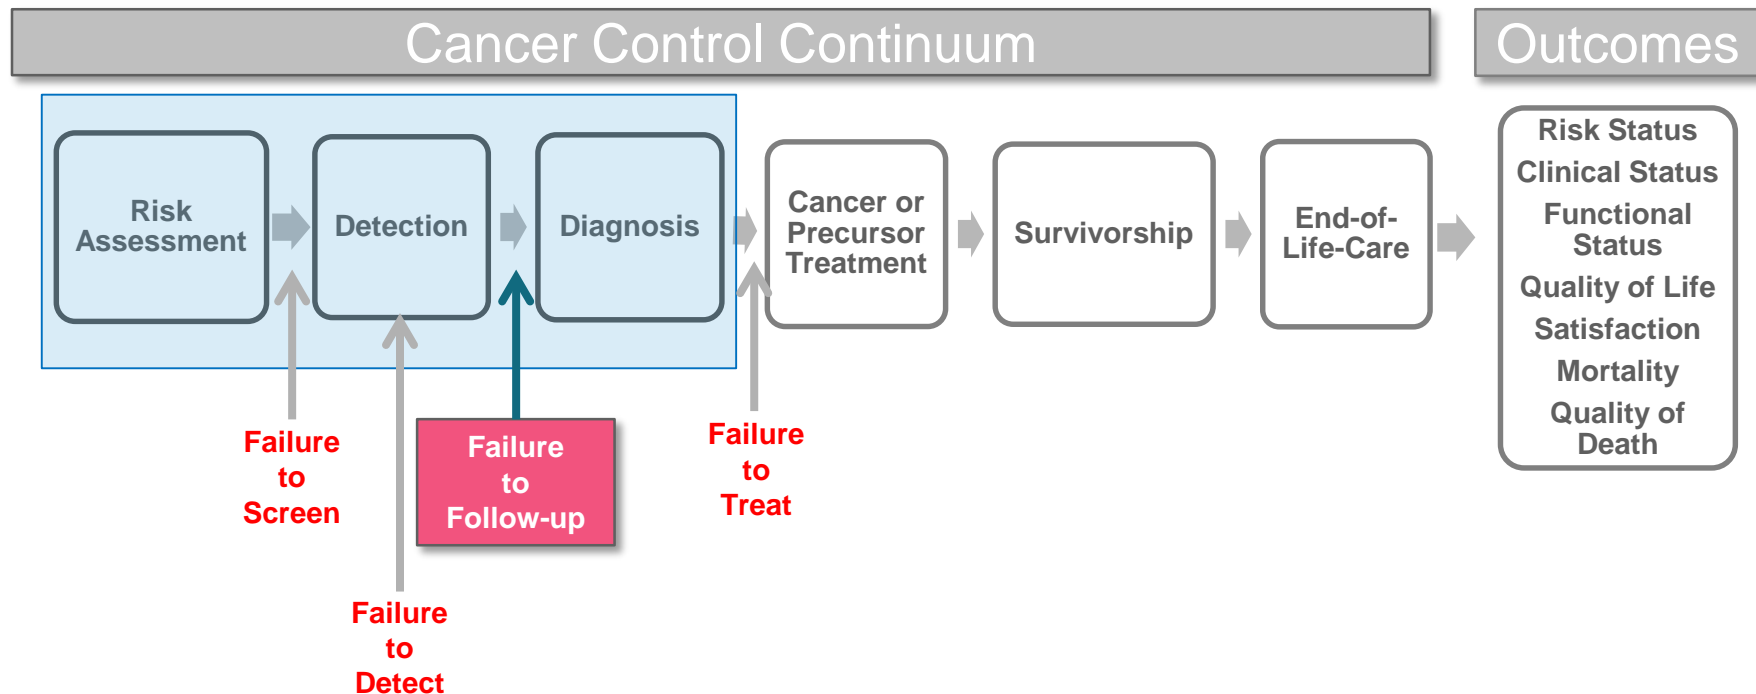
Cancer Control Continuum

Outcomes

Risk Assessment

Detection

Diagnosis

Cancer or Precursor Treatment

Survivorship

End-of-Life-Care

Risk Status
Clinical Status
Functional Status
Quality of Life
Satisfaction
Mortality
Quality of Death

Failure to Screen

Failure to Follow-up

Failure to Treat

Failure to Detect